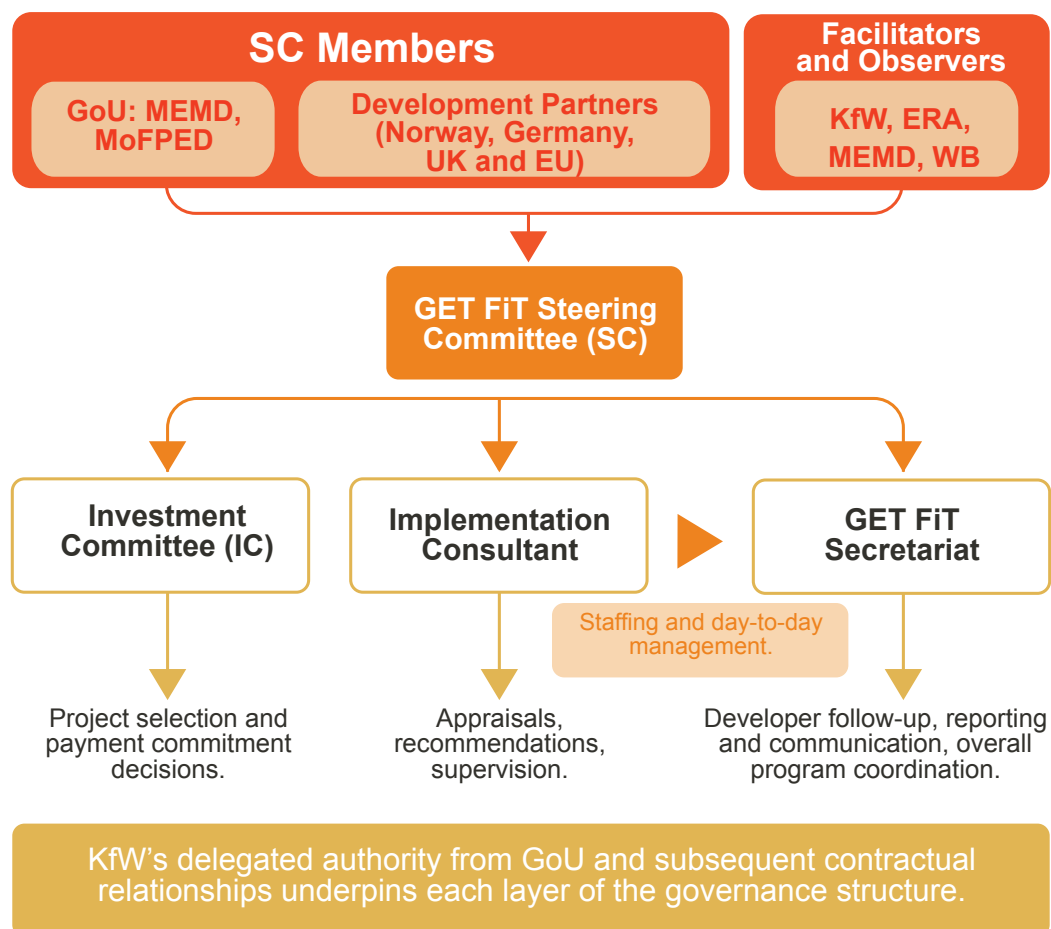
SC Members

GoU: MEMD, MoFPED

Development Partners (Norway, Germany, UK and EU)

Facilitators and Observers

KfW, ERA, MEMD, WB

GET FiT Steering Committee (SC)

Investment Committee (IC)

Implementation Consultant

GET FiT Secretariat

Staffing and day-to-day management.

Project selection and payment commitment decisions.

Appraisals, recommendations, supervision.

Developer follow-up, reporting and communication, overall program coordination.

KfW's delegated authority from GoU and subsequent contractual relationships underpins each layer of the governance structure.